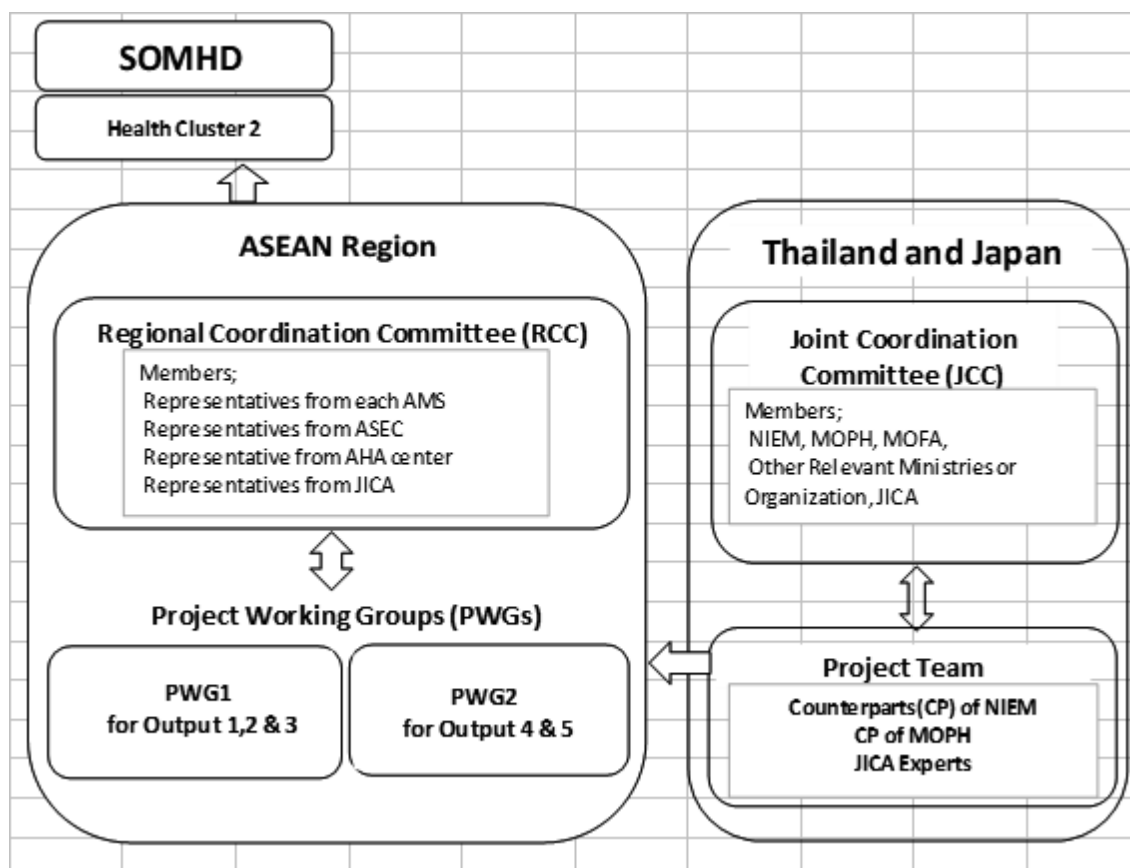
SOMHD

Health Cluster 2

ASEAN Region

Regional Coordination Committee (RCC)

Members;
Representatives from each AMS
Representatives from ASEC
Representative from AHA center
Representatives from JICA

Project Working Groups (PWGs)

PWG1
for Output 1,2 & 3

PWG2
for Output 4 & 5

Thailand and Japan

Joint Coordination Committee (JCC)

Members;
NIEM, MOPH, MOFA,
Other Relevant Ministries or Organization, JICA

Project Team

Counterparts(CP) of NIEM
CP of MOPH
JICA Experts